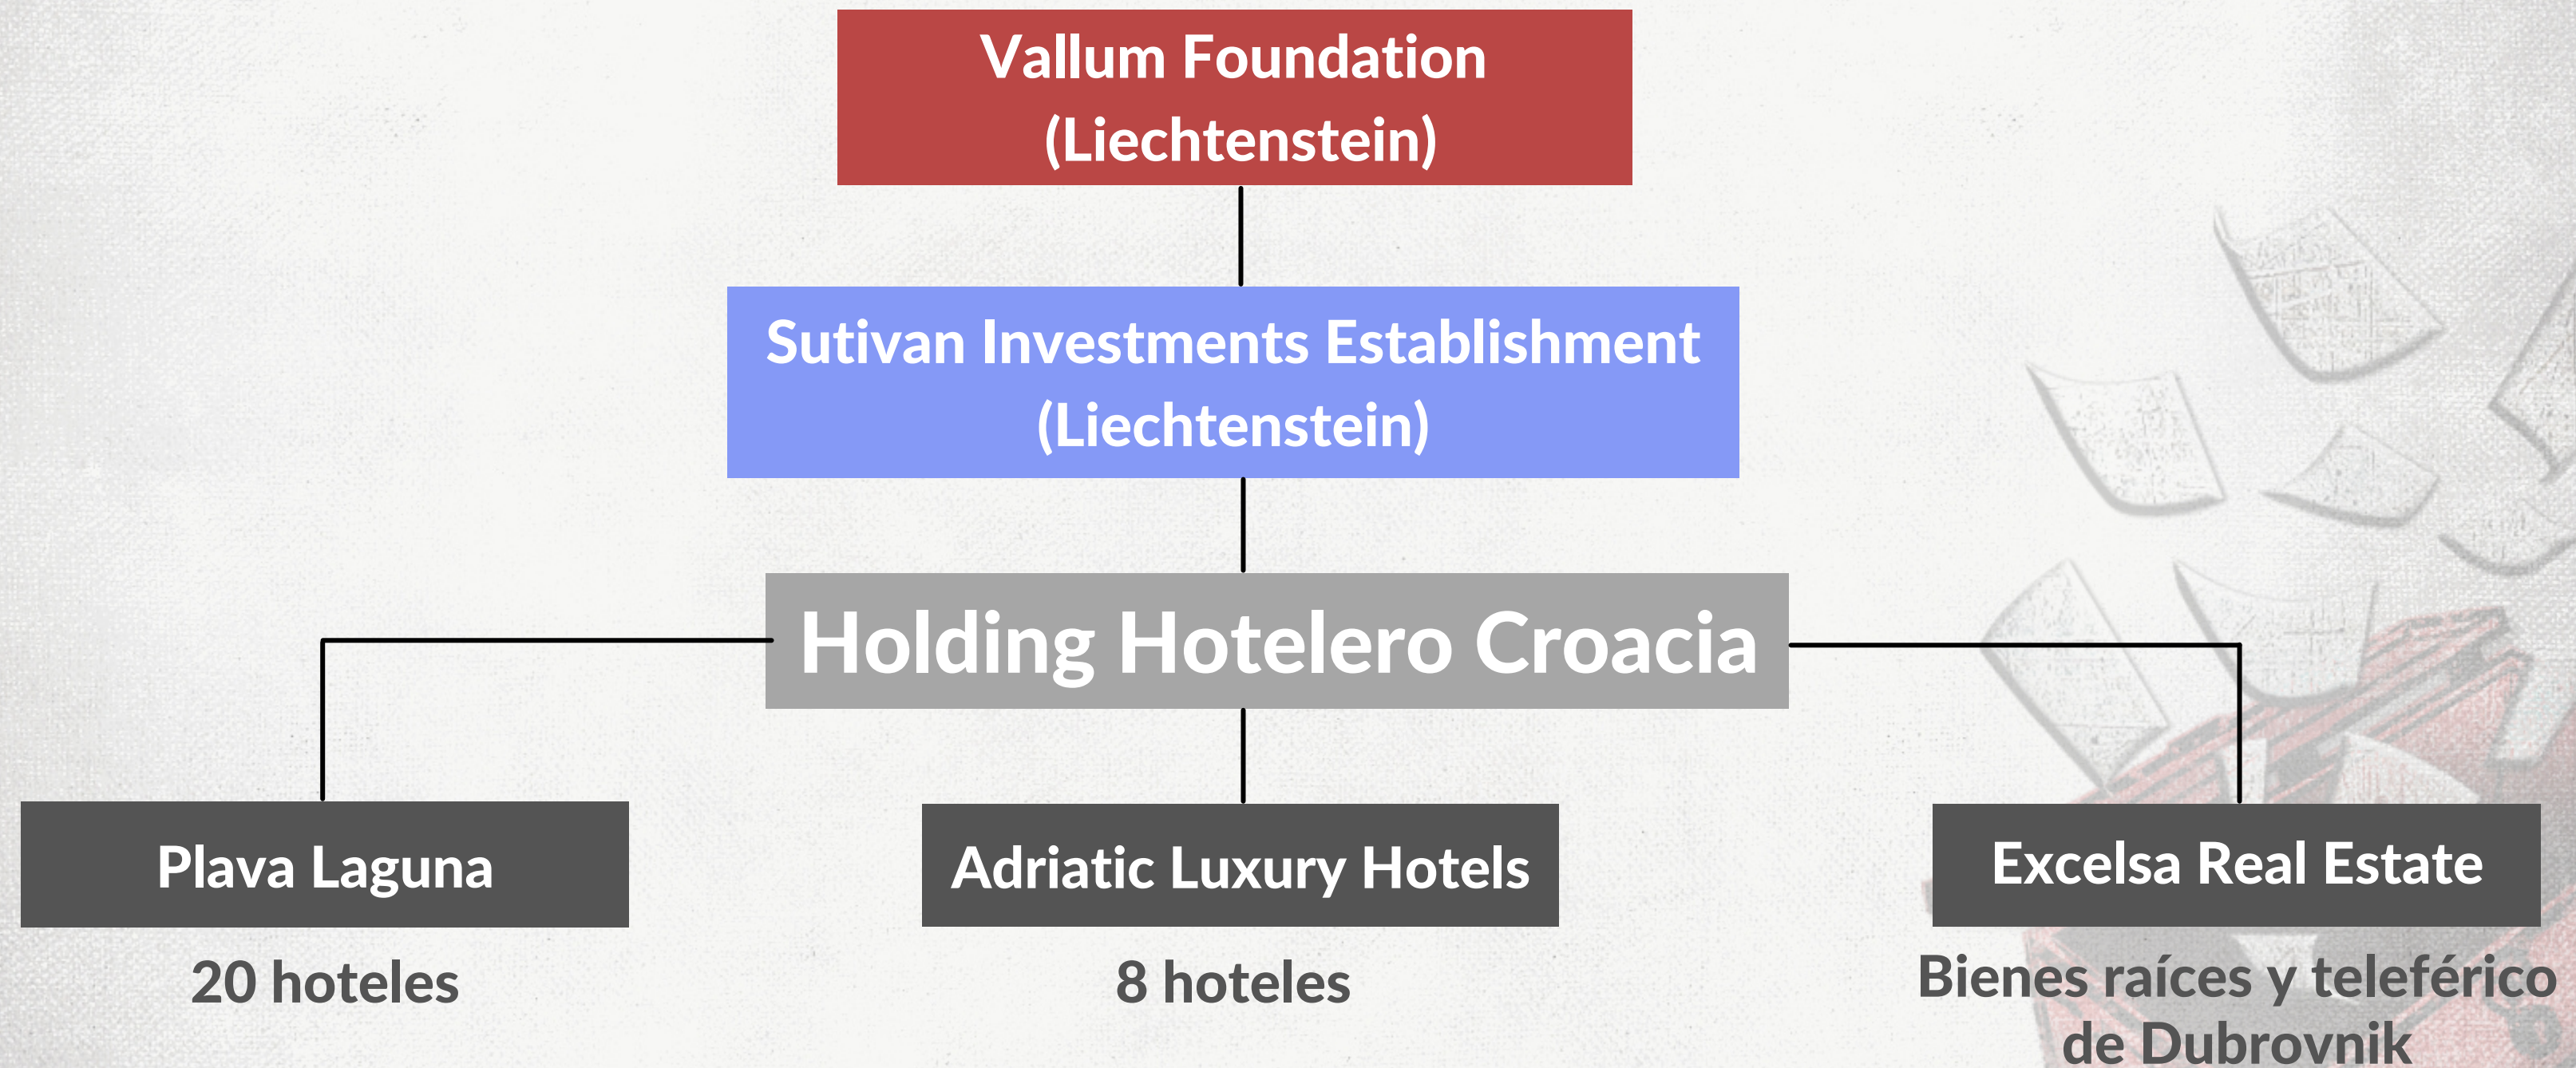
Vallum Foundation
(Liechtenstein)

Sutivan Investments Establishment
(Liechtenstein)

Holding Hotelero Croacia

Plava Laguna

20 hoteles

Adriatic Luxury Hotels

8 hoteles

Excelsa Real Estate

Bienes raíces y teleférico de Dubrovnik